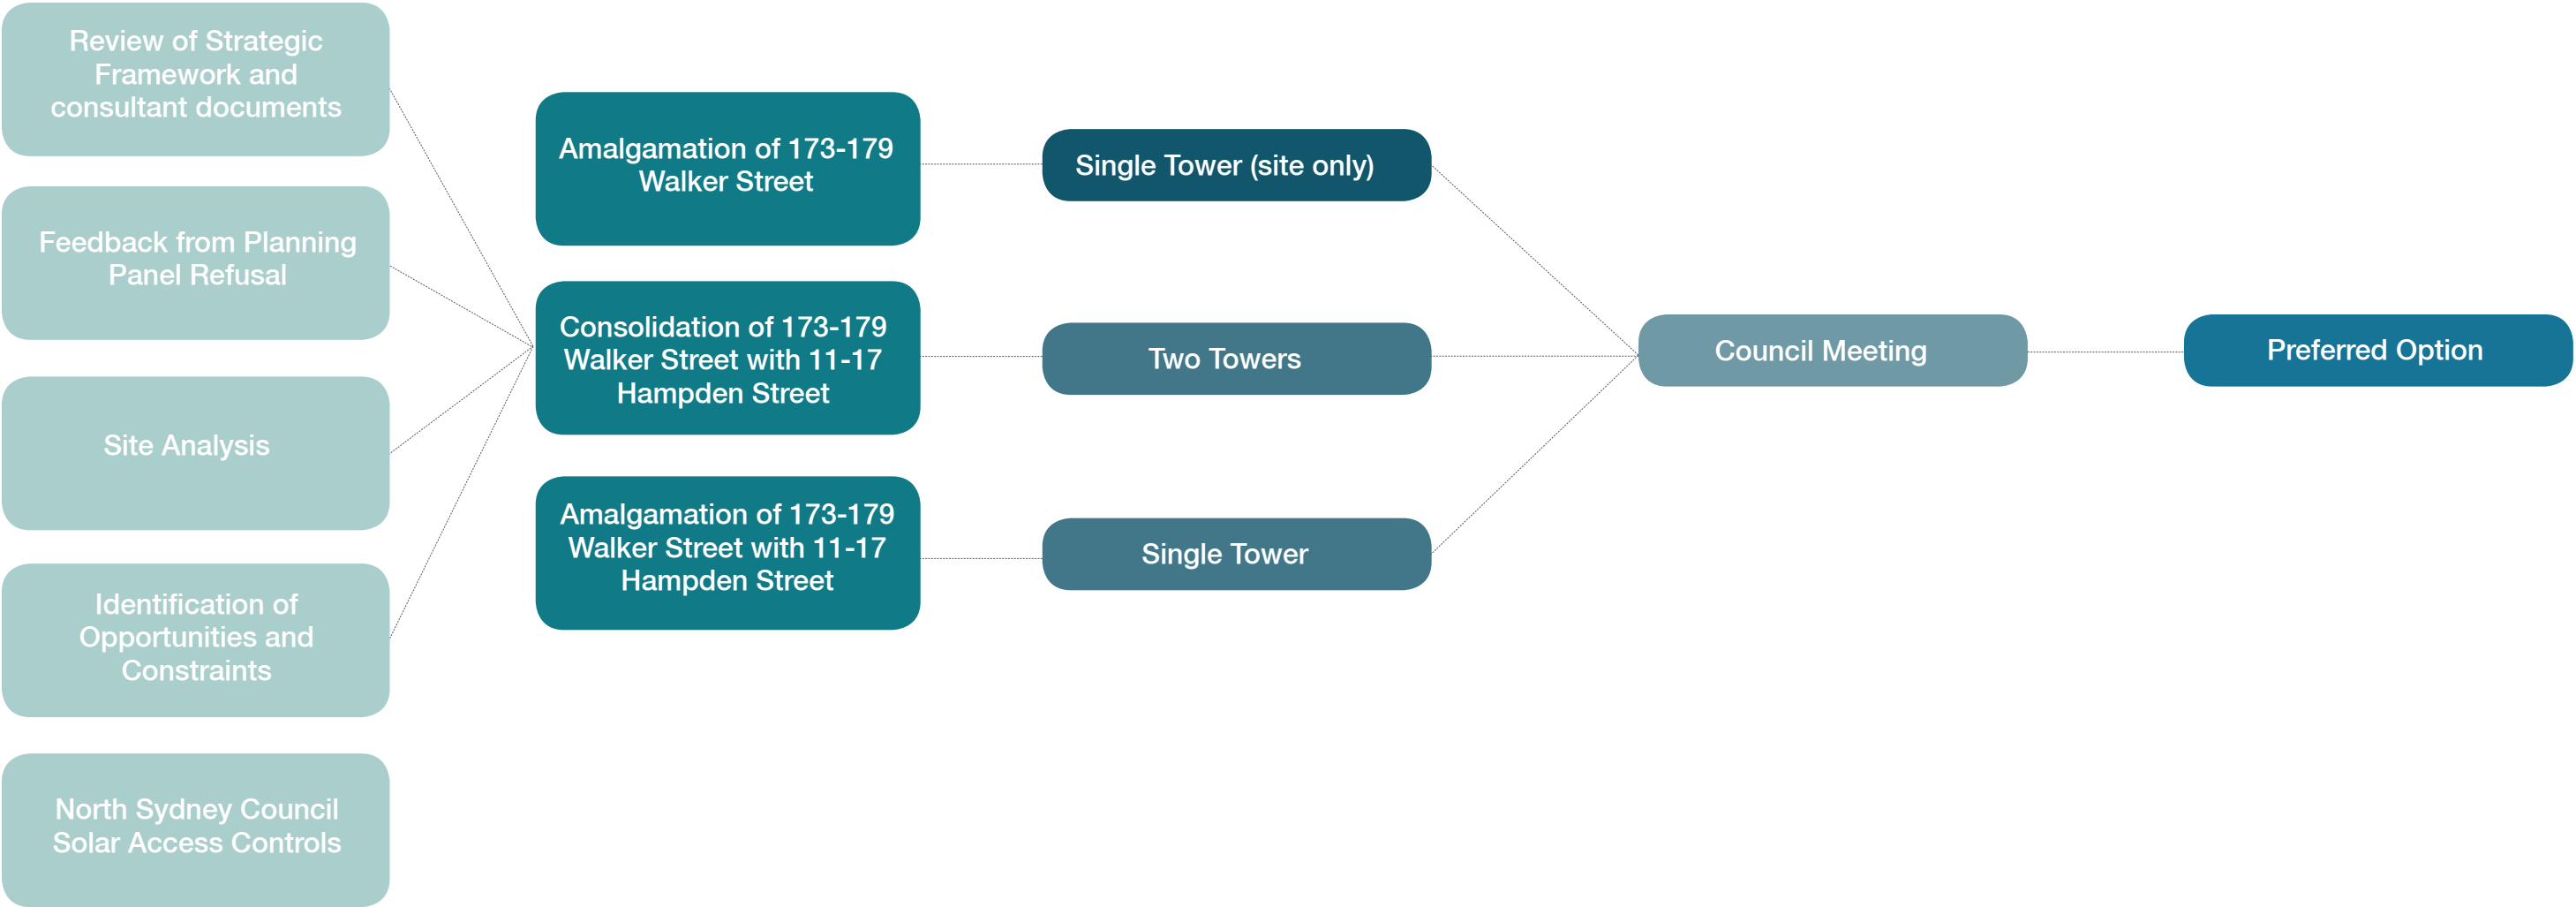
Review of Strategic Framework and consultant documents

Feedback from Planning Panel Refusal

Site Analysis

Identification of Opportunities and Constraints

North Sydney Council Solar Access Controls

Amalgamation of 173-179 Walker Street

Consolidation of 173-179 Walker Street with 11-17 Hampden Street

Amalgamation of 173-179 Walker Street with 11-17 Hampden Street

Single Tower (site only)

Two Towers

Single Tower

Council Meeting

Preferred Option